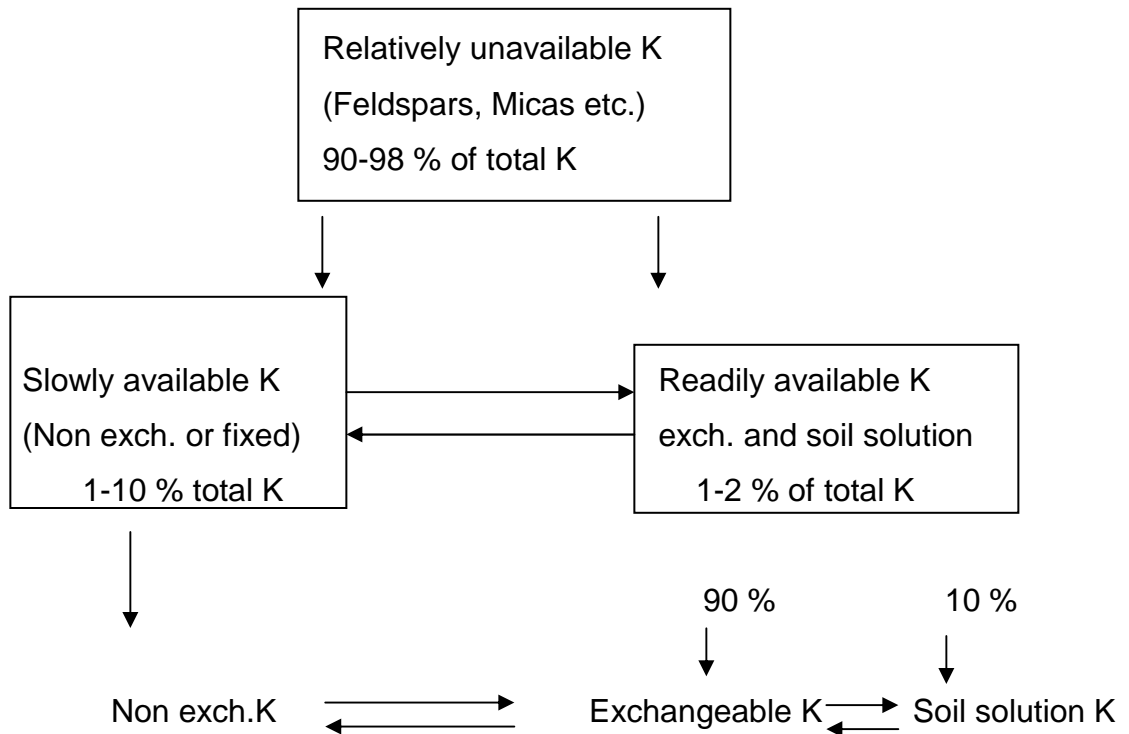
Relatively unavailable K
(Feldspars, Micas etc.)
90-98 % of total K

Slowly available K
(Non exch. or fixed)
1-10 % total K

Readily available K
exch. and soil solution
1-2 % of total K

90 %

10 %

Non exch.K

Exchangeable K

Soil solution K